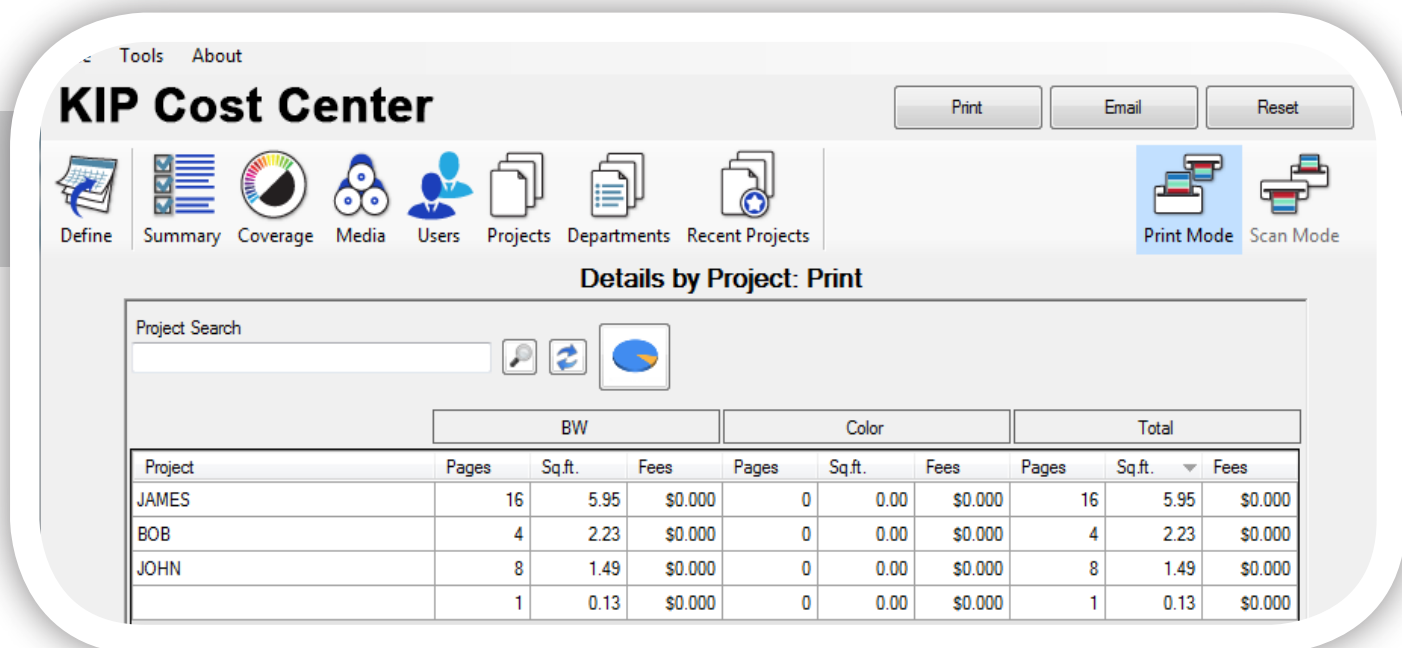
Tools About

KIP Cost Center

Print Email Reset

Define Summary Coverage Media Users Projects Departments Recent Projects Print Mode Scan Mode

Details by Project: Print

Project Search

| | BW | | | Color | | | Total | | |
|---|---|---|---|---|---|---|---|---|---|
| Project | Pages | Sq.ft. | Fees | Pages | Sq.ft. | Fees | Pages | Sq.ft. | Fees |
| JAMES | 16 | 5.95 | $0.000 | 0 | 0.00 | $0.000 | 16 | 5.95 | $0.000 |
| BOB | 4 | 2.23 | $0.000 | 0 | 0.00 | $0.000 | 4 | 2.23 | $0.000 |
| JOHN | 8 | 1.49 | $0.000 | 0 | 0.00 | $0.000 | 8 | 1.49 | $0.000 |
| | 1 | 0.13 | $0.000 | 0 | 0.00 | $0.000 | 1 | 0.13 | $0.000 |